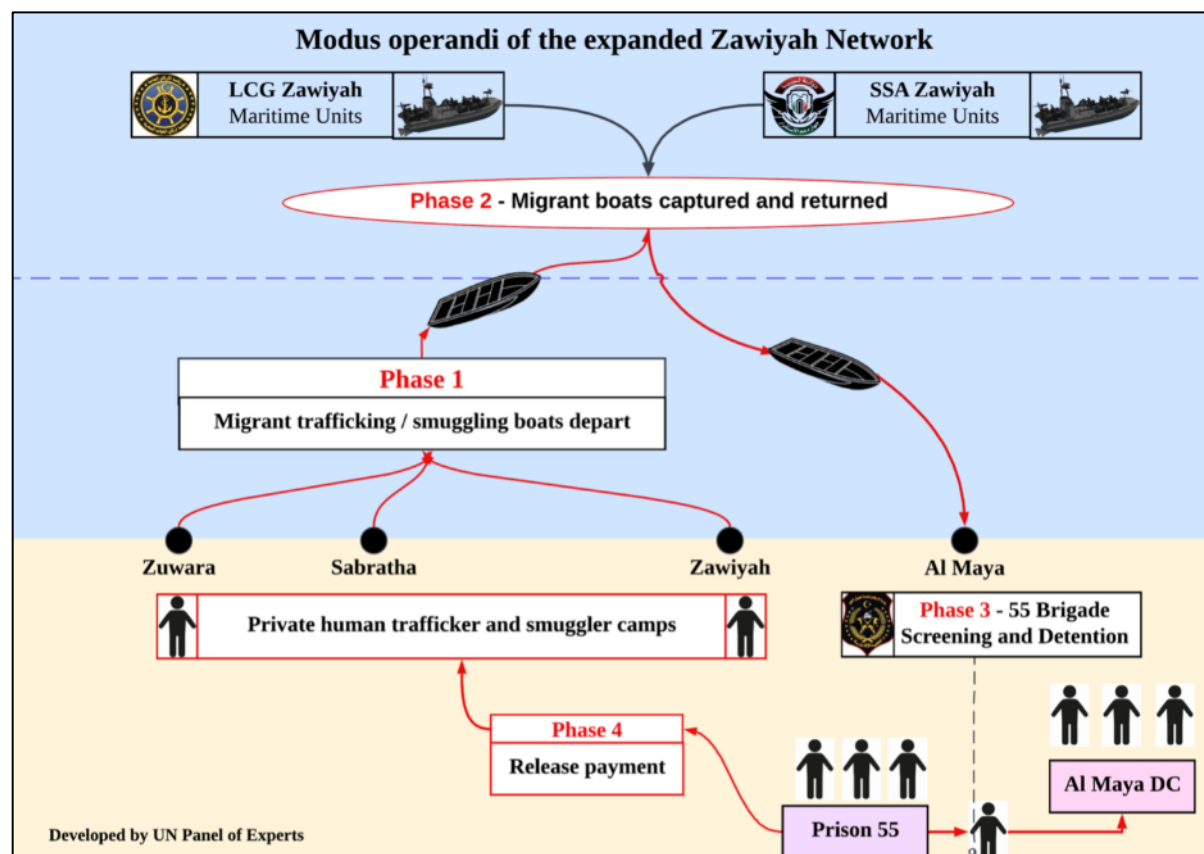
Modus operandi of the expanded Zawiyah Network

LCG Zawiyah
Maritime Units

SSA Zawiyah
Maritime Units

Phase 2 - Migrant boats captured and returned

Phase 1
Migrant trafficking / smuggling boats depart

Zuwara

Sabratha

Zawiyah

Al Maya

Private human trafficker and smuggler camps

Phase 3 - 55 Brigade
Screening and Detention

Phase 4
Release payment

Al Maya DC

Prison 55

Developed by UN Panel of Experts